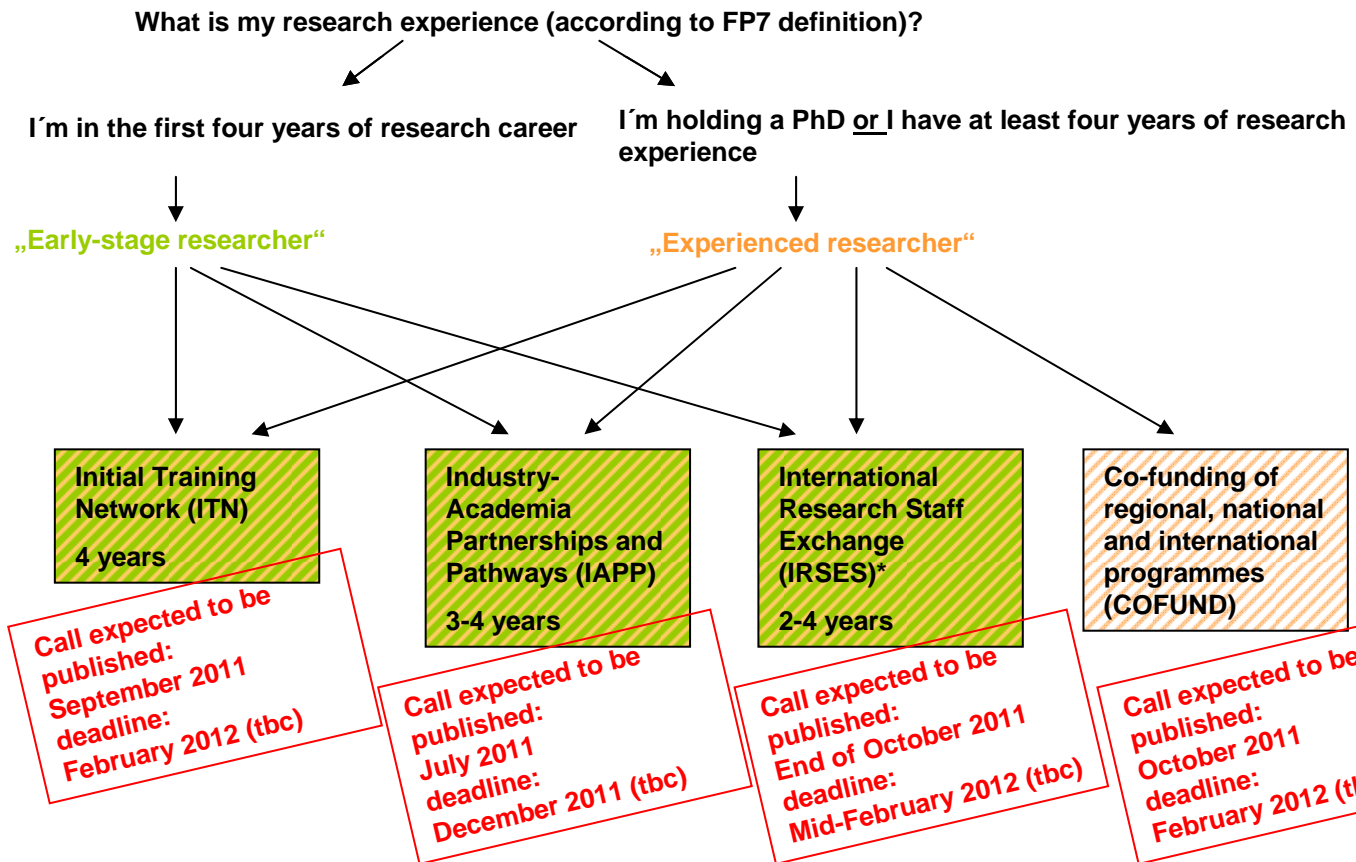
What is my research experience (according to FP7 definition)?

I´m in the first four years of research career

I´m holding a PhD or I have at least four years of research experience

„Early-stage researcher"

„Experienced researcher"

Initial Training Network (ITN)

4 years

Call expected to be published: September 2011 deadline: February 2012 (tbc)

Industry-Academia Partnerships and Pathways (IAPP)

3-4 years

Call expected to be published: July 2011 deadline: December 2011 (tbc)

International Research Staff Exchange (IRSES)*

2-4 years

Call expected to be published: End of October 2011 deadline: Mid-February 2012 (tbc)

Co-funding of regional, national and international programmes (COFUND)

Call expected to be published: October 2011 deadline: February 2012 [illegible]